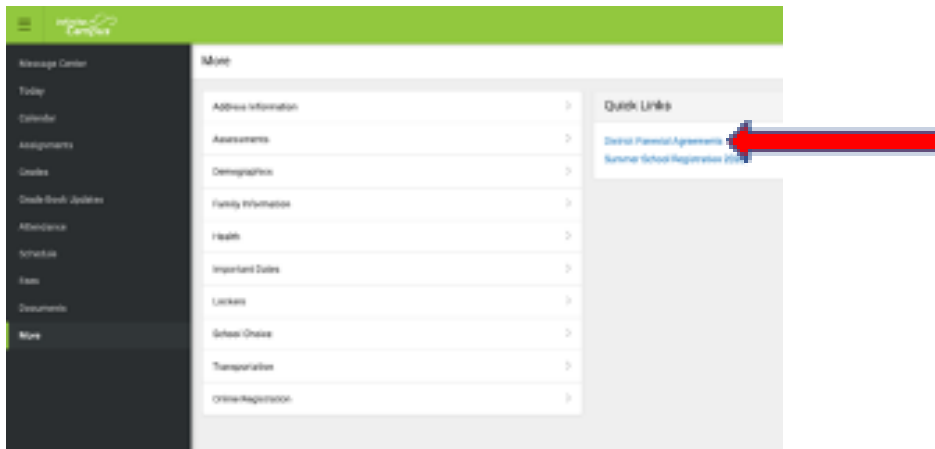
Infinite Campus

Message Center
Today
Calendar
Assignments
Grades
Grade Book Updates
Attendance
Schedule
Fees
Documents
More

More

Address Information
Assessments
Demographics
Family Information
Health
Important Dates
Lockers
School Choice
Transportation
Online Registration

Quick Links

District Parental Agreements
Summer School Registration 20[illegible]